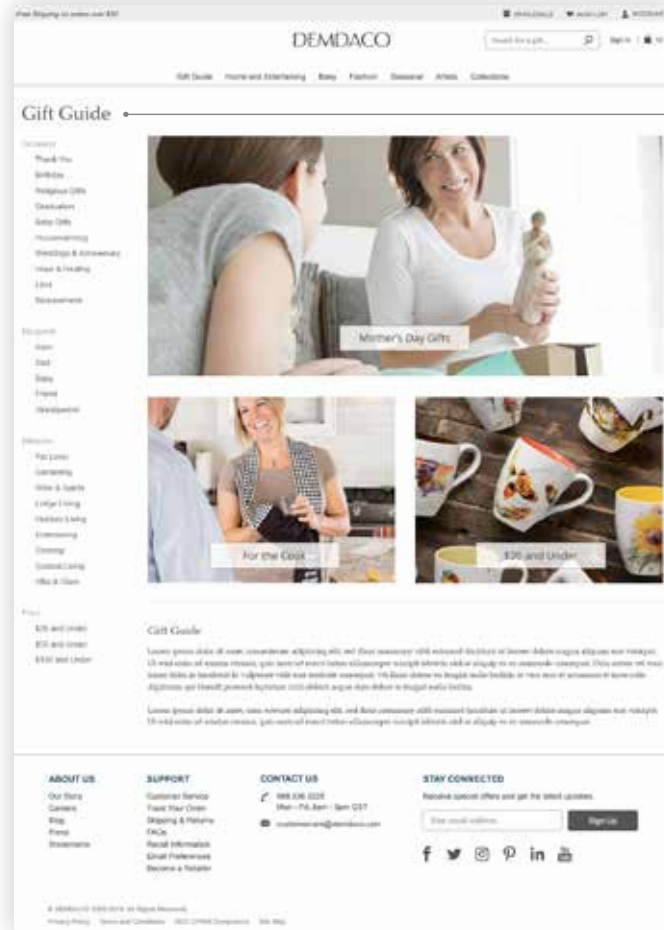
Free Shipping on orders over $50

WHOLESALE WISH LIST ACCOUNT

DEMDACO

Search for a gift... Sign In

Gift Guide Home and Entertaining Baby Fashion Seasonal Artists Collections

Gift Guide

Occasion
Thank You
Birthday
Religious Gifts
Graduation
Baby Gifts
Housewarming
Weddings & Anniversary
Hope & Healing
Love
Bereavement

Recipient
Mom
Dad
Baby
Friend
Grandparent

Interests
Pet Lover
Gardening
Wine & Spirits
Lodge Living
Outdoor Living
Entertaining
Cooking
Coastal Living
Gifts & Glam

Price
$25 and Under
$50 and Under
$100 and Under

Mother's Day Gifts

For the Cook

$30 and Under

Gift Guide

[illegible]

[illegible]

ABOUT US
Our Story
Careers
Blog
Press
Showrooms

SUPPORT
Customer Service
Track Your Order
Shipping & Returns
FAQs
Recall Information
Email Preferences
Become a Retailer

CONTACT US
888.336.3226
Mon - Fri, 8am - 5pm CST
customercare@demdaco.com

STAY CONNECTED
Receive special offers and get the latest updates.
Enter email address
Sign Up

© DEMDACO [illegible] All Rights Reserved.
Privacy Policy Terms and Conditions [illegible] Site Map